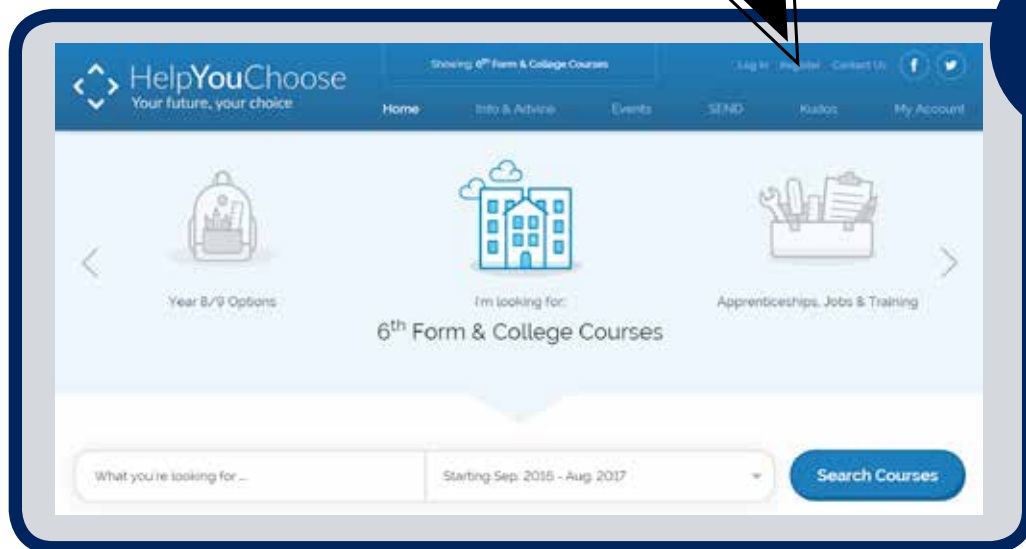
HelpYouChoose
Your future, your choice

Showing: 6th Form & College Courses

Log in Register Contact Us

Home Info & Advice Events SEND Kudos My Account

Year 8/9 Options

I'm looking for:
6th Form & College Courses

Apprenticeships, Jobs & Training

What you're looking for ...

Starting Sep. 2016 - Aug. 2017

Search Courses